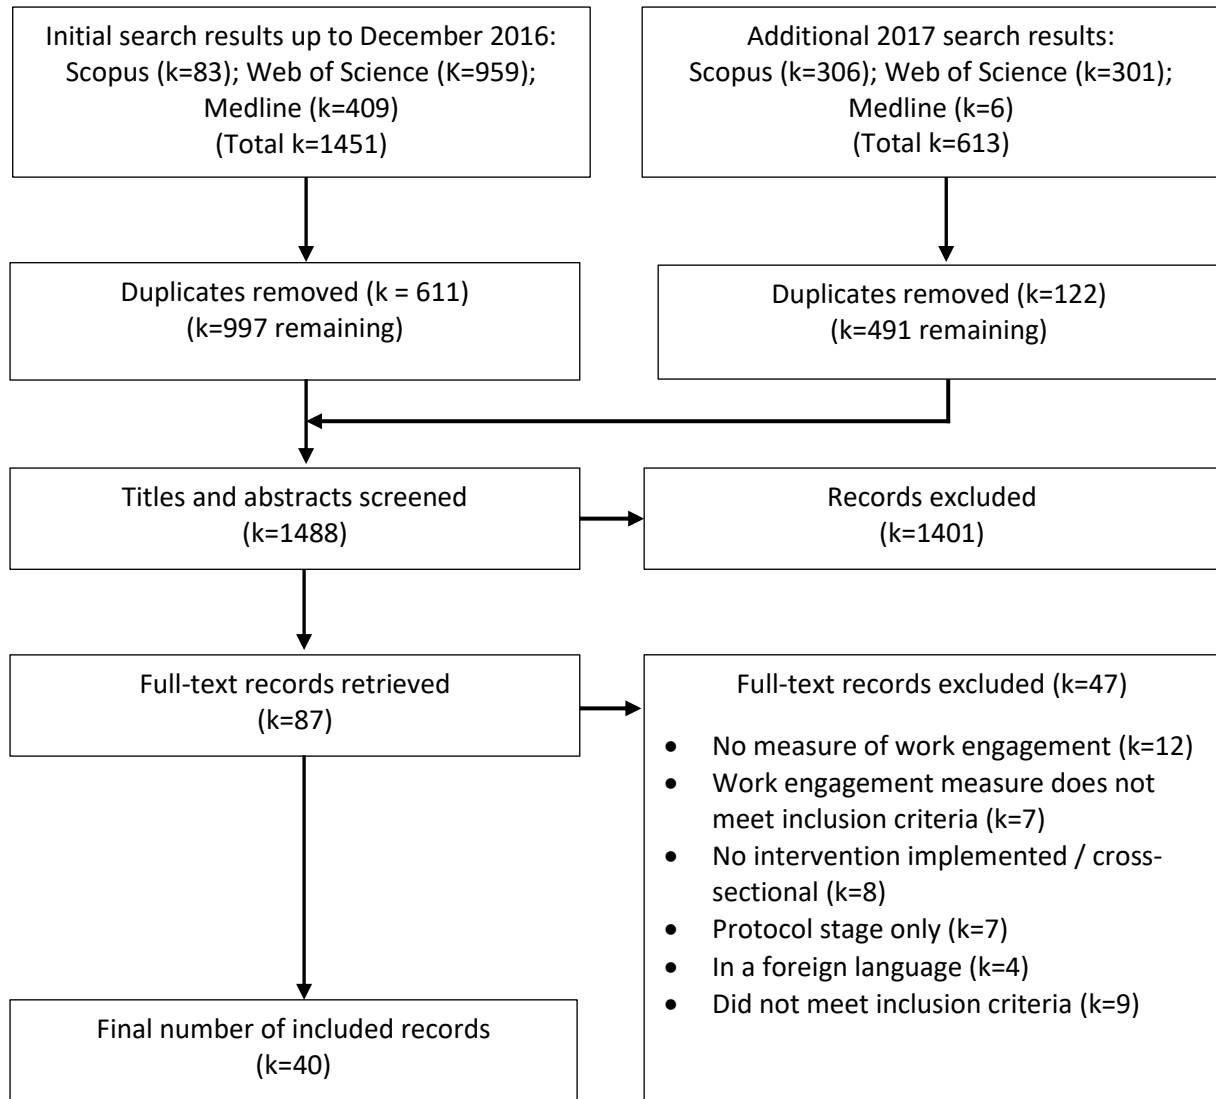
Initial search results up to December 2016:
Scopus (k=83); Web of Science (K=959);
Medline (k=409)
(Total k=1451)

Additional 2017 search results:
Scopus (k=306); Web of Science (k=301);
Medline (k=6)
(Total k=613)

Duplicates removed (k = 611)
(k=997 remaining)

Duplicates removed (k=122)
(k=491 remaining)

Titles and abstracts screened
(k=1488)

Records excluded
(k=1401)

Full-text records retrieved
(k=87)

Full-text records excluded (k=47)

- No measure of work engagement (k=12)
- Work engagement measure does not meet inclusion criteria (k=7)
- No intervention implemented / cross-sectional (k=8)
- Protocol stage only (k=7)
- In a foreign language (k=4)
- Did not meet inclusion criteria (k=9)

Final number of included records
(k=40)